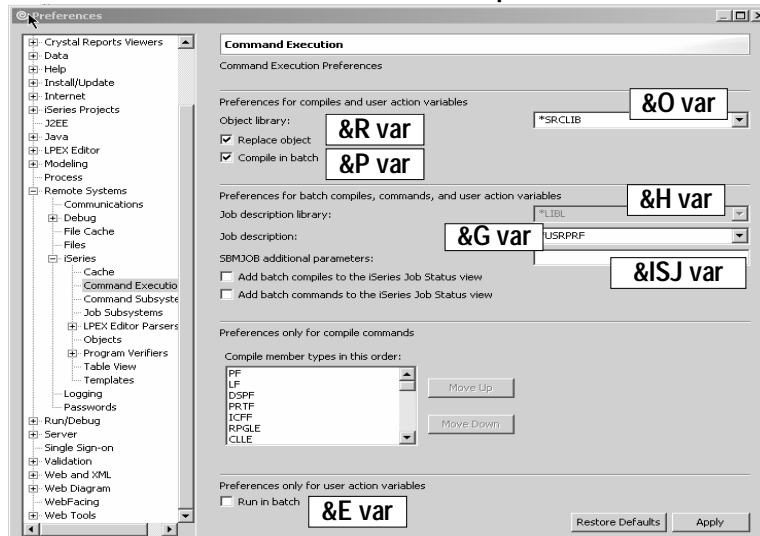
Preferences

Crystal Reports Viewers
Data
Help
Install/Update
Internet
iSeries Projects
J2EE
Java
LPEX Editor
Modeling
Process
Remote Systems
Communications
Debug
File Cache
Files
iSeries
Cache
Command Executio
Command Subsyste
Job Subsystems
LPEX Editor Parsers
Objects
Program Verifiers
Table View
Templates
Logging
Passwords
Run/Debug
Server
Single Sign-on
Validation
Web and XML
Web Diagram
WebFacing
Web Tools

Command Execution

Command Execution Preferences

Preferences for compiles and user action variables

&O var

Object library:

*SRCLIB

&R var

Replace object

Compile in batch

&P var

Preferences for batch compiles, commands, and user action variables

&H var

Job description library:

*LIBL

Job description:

&G var

*USRPRF

SBMJOB additional parameters:

&ISJ var

Add batch compiles to the iSeries Job Status view

Add batch commands to the iSeries Job Status view

Preferences only for compile commands

Compile member types in this order:

PF
LF
DSPF
PRTF
ICFF
RPGLE
CLLE

Move Up

Move Down

Preferences only for user action variables

Run in batch

&E var

Restore Defaults

Apply